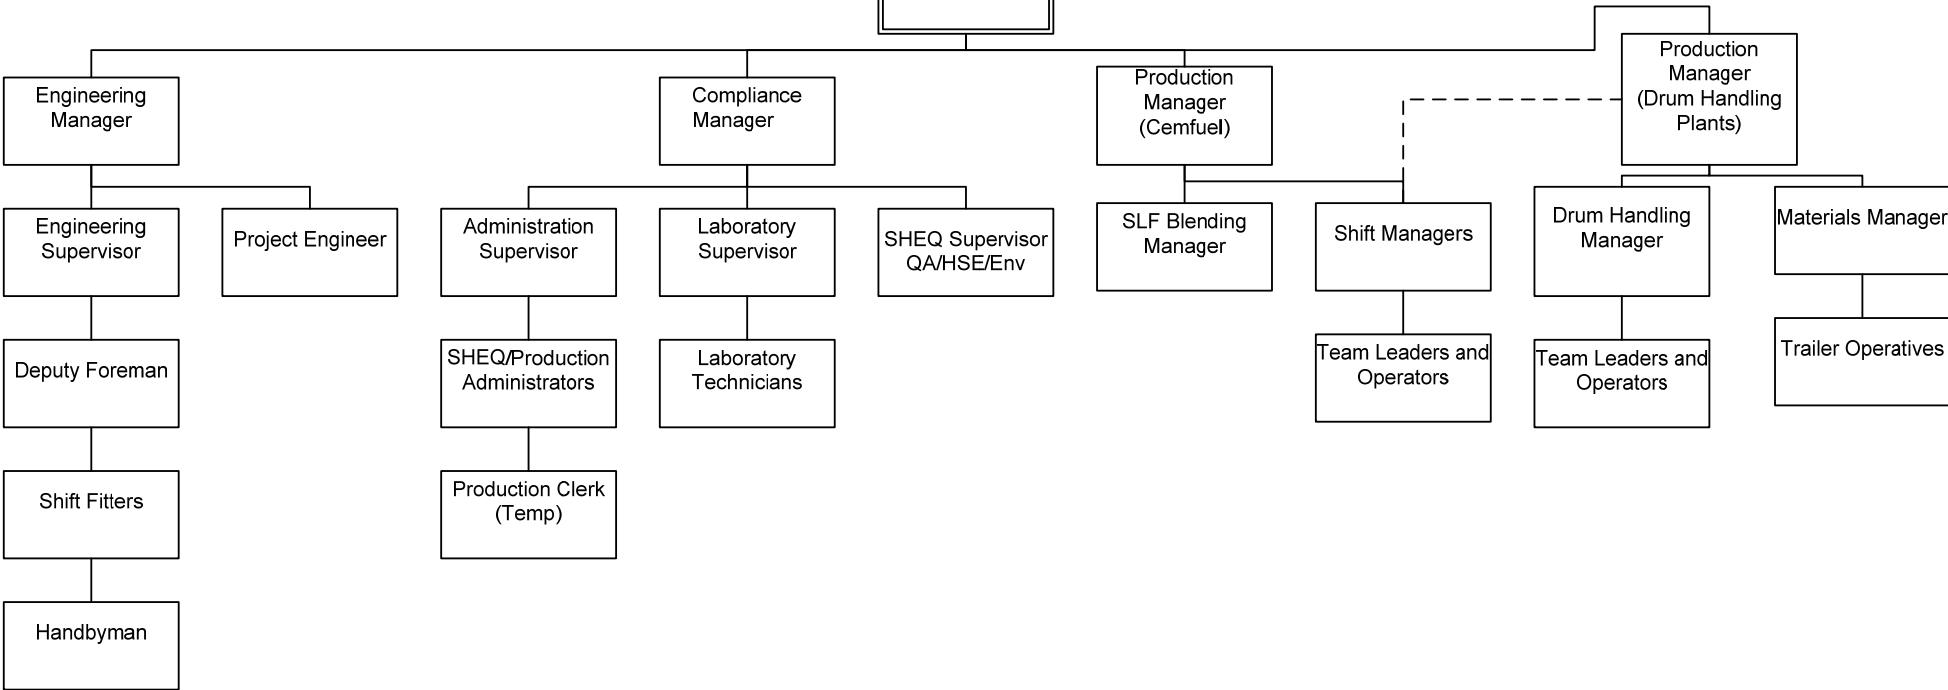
Engineering Manager

Engineering Supervisor

Project Engineer

Deputy Foreman

Shift Fitters

Handbyman

Compliance Manager

Administration Supervisor

Laboratory Supervisor

SHEQ Supervisor QA/HSE/Env

SHEQ/Production Administrators

Laboratory Technicians

Production Clerk (Temp)

Production Manager (Cemfuel)

SLF Blending Manager

Shift Managers

Team Leaders and Operators

Production Manager (Drum Handling Plants)

Drum Handling Manager

Team Leaders and Operators

Materials Manager

Trailer Operatives